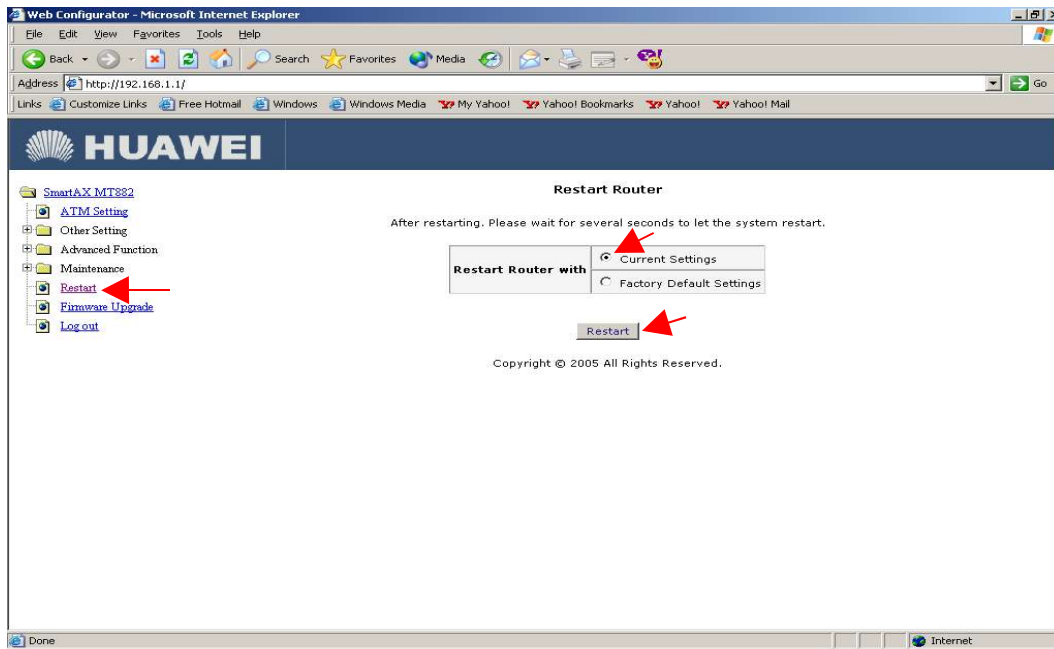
Web Configurator - Microsoft Internet Explorer

File Edit View Favorites Tools Help

Back Search Favorites Media

Address http://192.168.1.1/ Go

Links Customize Links Free Hotmail Windows Windows Media My Yahoo! Yahoo! Bookmarks Yahoo! Yahoo! Mail

HUAWEI

SmartAX MT882
ATM Setting
Other Setting
Advanced Function
Maintenance
Restart
Firmware Upgrade
Log out

Restart Router

After restarting. Please wait for several seconds to let the system restart.

| Restart Router with | Current Settings |
|---|---|
| | Factory Default Settings |

Restart

Copyright © 2005 All Rights Reserved.

Done Internet